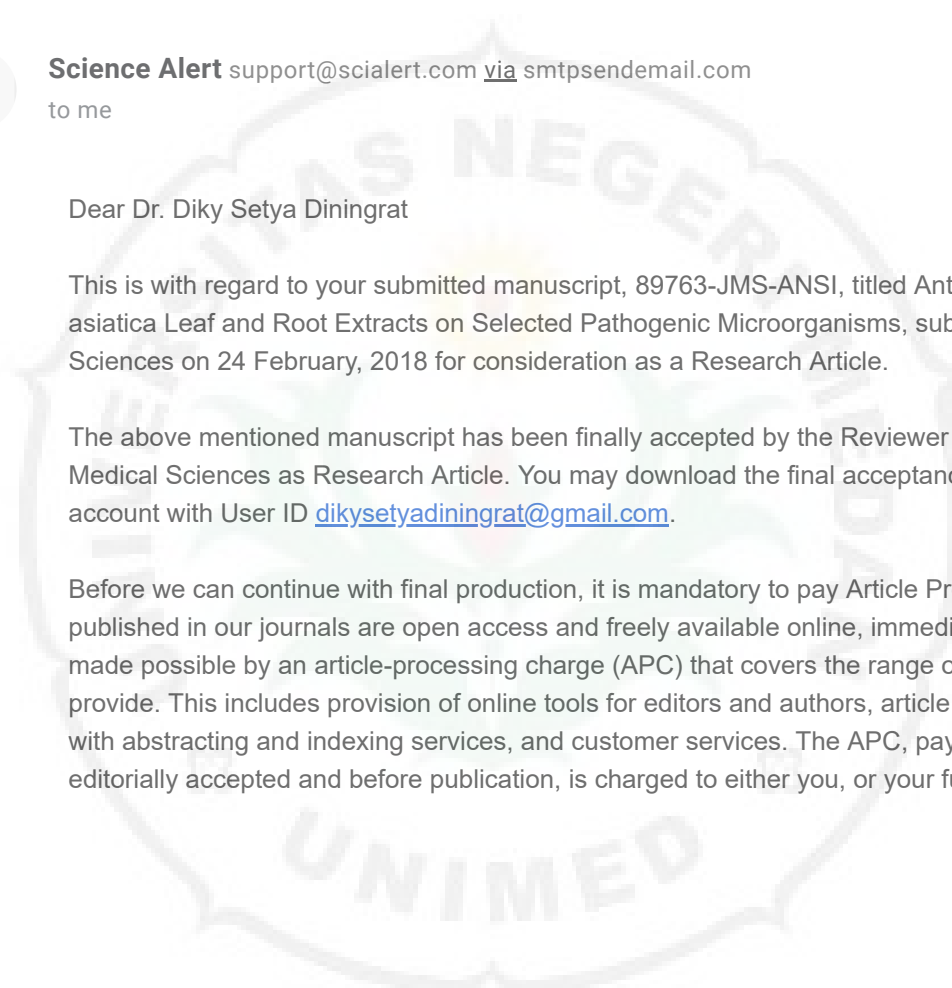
Science Alert support@scialert.com via smtpsendemail.com
to me

Dear Dr. Diky Setya Diningrat

This is with regard to your submitted manuscript, 89763-JMS-ANSI, titled Ant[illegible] asiatica Leaf and Root Extracts on Selected Pathogenic Microorganisms, sub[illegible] Sciences on 24 February, 2018 for consideration as a Research Article.

The above mentioned manuscript has been finally accepted by the Reviewer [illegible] Medical Sciences as Research Article. You may download the final acceptan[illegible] account with User ID dikysetyadiningrat@gmail.com.

Before we can continue with final production, it is mandatory to pay Article Pr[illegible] published in our journals are open access and freely available online, immedi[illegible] made possible by an article-processing charge (APC) that covers the range o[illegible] provide. This includes provision of online tools for editors and authors, article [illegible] with abstracting and indexing services, and customer services. The APC, pay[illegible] editorially accepted and before publication, is charged to either you, or your f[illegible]

NEGERI
UNIMED